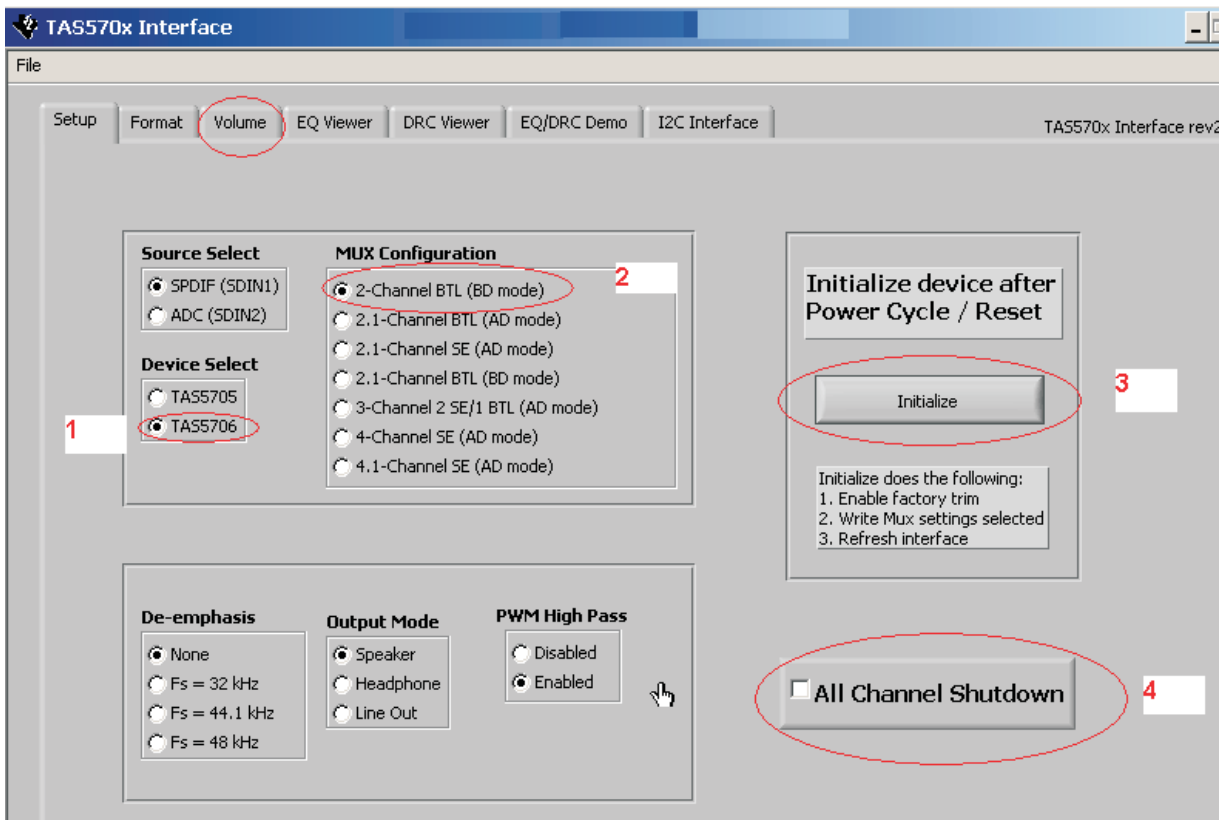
TAS570x Interface

File

Setup | Format | Volume | EQ Viewer | DRC Viewer | EQ/DRC Demo | I2C Interface

TAS570x Interface rev2

Source Select
SPDIF (SDIN1)
ADC (SDIN2)

Device Select
TAS5705
TAS5706

1

MUX Configuration
2-Channel BTL (BD mode)
2.1-Channel BTL (AD mode)
2.1-Channel SE (AD mode)
2.1-Channel BTL (BD mode)
3-Channel 2 SE/1 BTL (AD mode)
4-Channel SE (AD mode)
4.1-Channel SE (AD mode)

2

Initialize device after Power Cycle / Reset

Initialize

3

Initialize does the following:
1. Enable factory trim
2. Write Mux settings selected
3. Refresh interface

De-emphasis
None
Fs = 32 kHz
Fs = 44.1 kHz
Fs = 48 kHz

Output Mode
Speaker
Headphone
Line Out

PWM High Pass
Disabled
Enabled

All Channel Shutdown

4